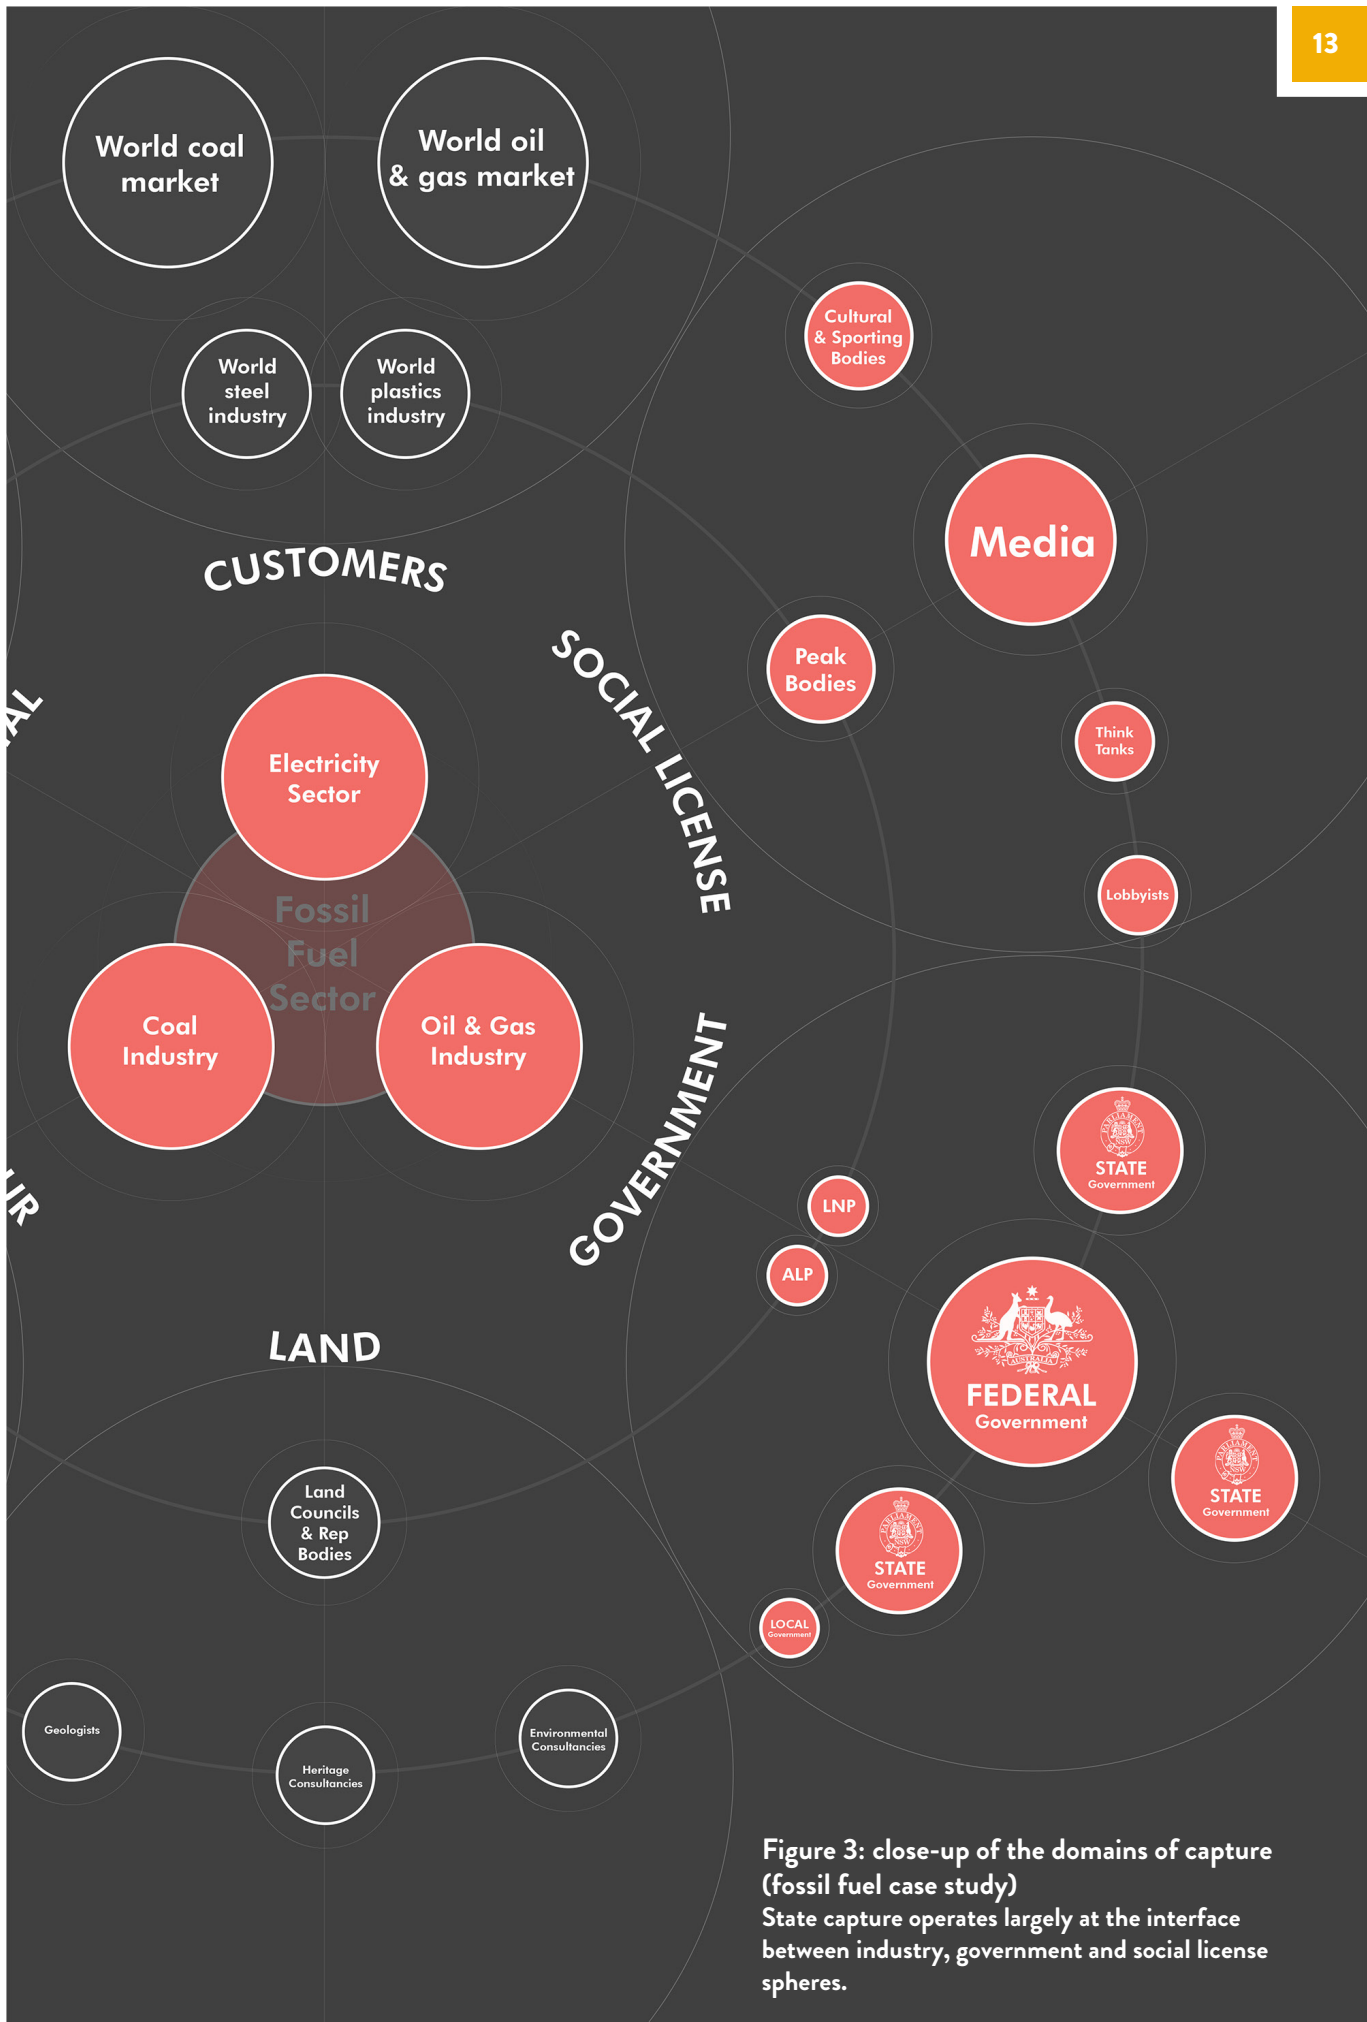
13

World coal market

World oil & gas market

World steel industry

World plastics industry

Cultural & Sporting Bodies

Media

CUSTOMERS

SOCIAL LICENSE

Peak Bodies

Think Tanks

AL

Electricity Sector

Fossil Fuel Sector

Lobbyists

Coal Industry

Oil & Gas Industry

GOVERNMENT

STATE Government

IR

LNP

ALP

FEDERAL Government

LAND

STATE Government

Land Councils & Rep Bodies

STATE Government

LOCAL Government

Geologists

Environmental Consultancies

Heritage Consultancies

Figure 3: close-up of the domains of capture (fossil fuel case study)
State capture operates largely at the interface between industry, government and social license spheres.